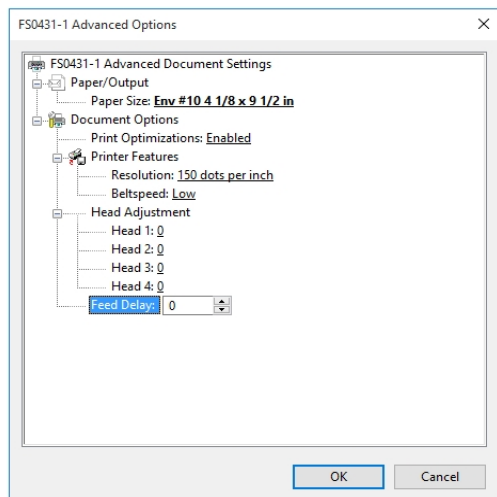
FS0431-1 Advanced Options

FS0431-1 Advanced Document Settings
Paper/Output
Paper Size: Env #10 4 1/8 x 9 1/2 in
Document Options
Print Optimizations: Enabled
Printer Features
Resolution: 150 dots per inch
Beltspeed: Low
Head Adjustment
Head 1: 0
Head 2: 0
Head 3: 0
Head 4: 0
Feed Delay: 0

OK
Cancel